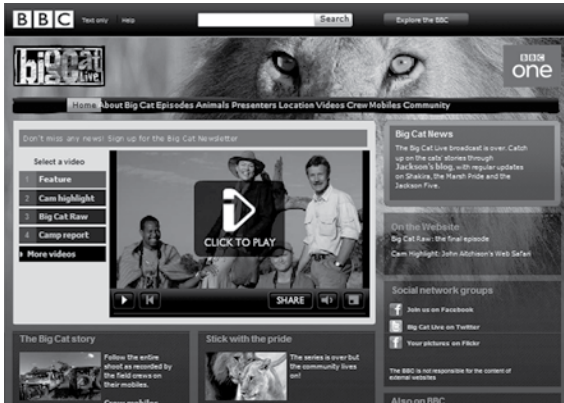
BBC Text only Help Search Explore the BBC

big cat Live

BBC one

Home About Big Cat Episodes Animals Presenters Location Videos Crew Mobiles Community

Don't miss any news! Sign up for the Big Cat Newsletter

Select a video

1 Feature

2 Cam highlight

3 Big Cat Raw

4 Camp report

More videos

CLICK TO PLAY

SHARE

Big Cat News

The Big Cat Live broadcast is over. Catch up on the cats' stories through Jackson's blog, with regular updates on Shakira, the Marsh Pride and the Jackson Five.

On the Website

Big Cat Raw: the final episode

Cam Highlight: John Aitchison's Web Safari

Social network groups

Join us on Facebook

Big Cat Live on Twitter

Your pictures on Flickr

The BBC is not responsible for the content of external websites

Also on BBC

The Big Cat story

Follow the entire shoot as recorded by the field crews on their mobiles.

Camp mobiles

Stick with the pride

The series is over but the community lives on!